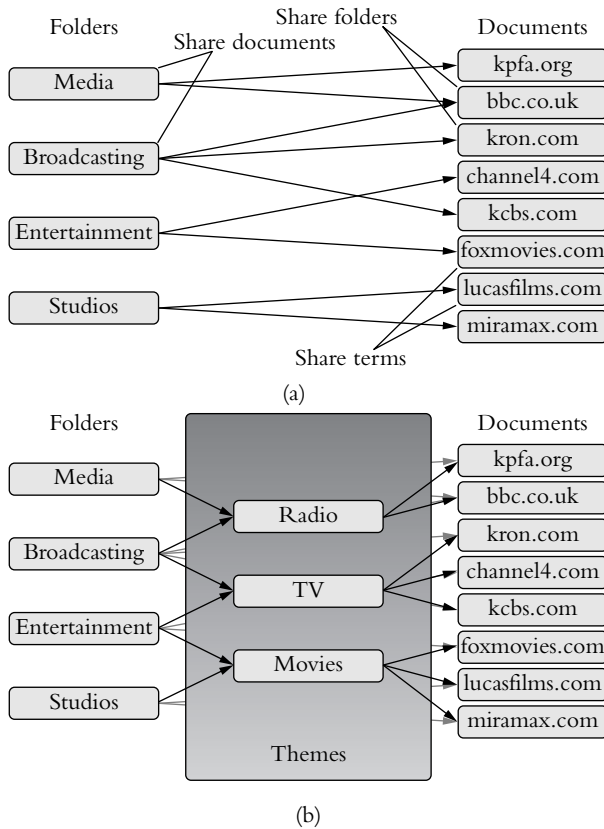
Folders

Share folders

Documents

Share documents

Media

kpfa.org

bbc.co.uk

Broadcasting

kron.com

channel4.com

Entertainment

kcbs.com

foxmovies.com

Studios

lucasfilms.com

miramax.com

Share terms

(a)

Folders

Documents

Media

kpfa.org

Radio

bbc.co.uk

Broadcasting

kron.com

TV

channel4.com

Entertainment

kcbs.com

Movies

foxmovies.com

Studios

lucasfilms.com

miramax.com

Themes

(b)